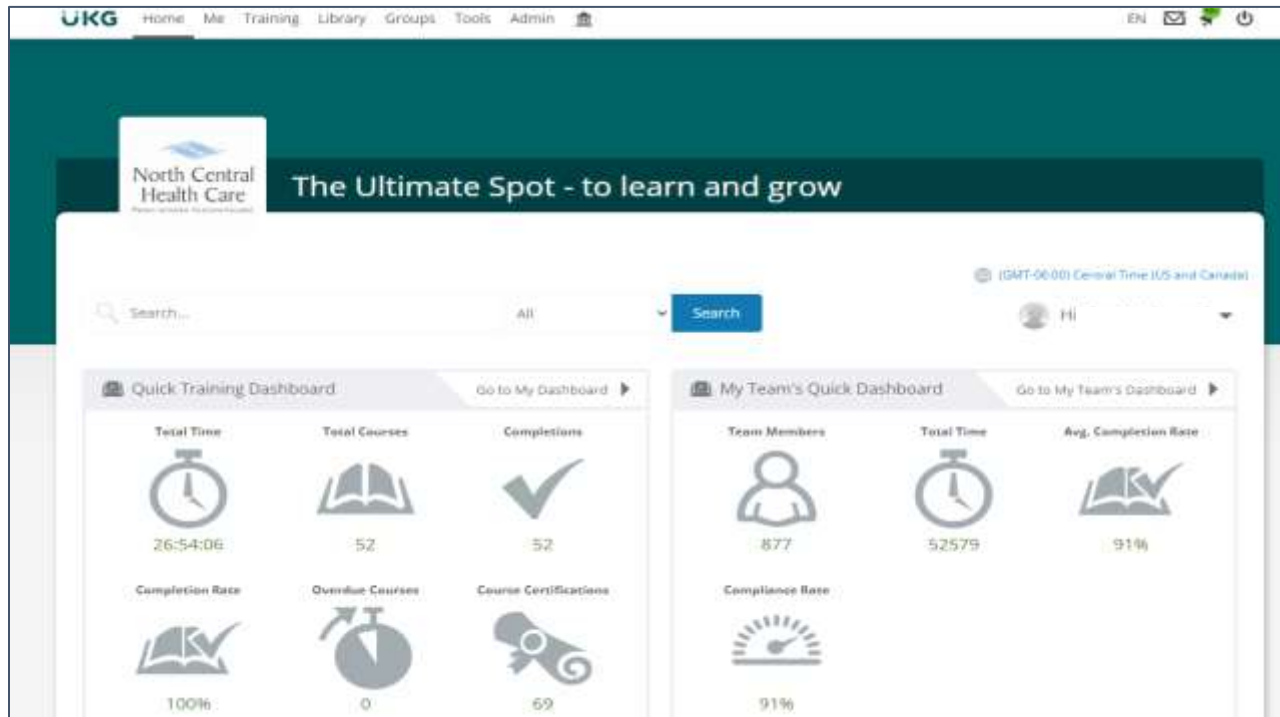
UKG Home Me Training Library Groups Tools Admin

EN

North Central Health Care
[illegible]

The Ultimate Spot - to learn and grow

(GMT-06:00) Central Time (US and Canada)

Search...
All
Search

Hi

Quick Training Dashboard
Go to My Dashboard

Total Time
26:54:06

Total Courses
52

Completions
52

Completion Rate
100%

Overdue Courses
0

Course Certifications
69

My Team's Quick Dashboard
Go to My Team's Dashboard

Team Members
877

Total Time
52579

Avg. Completion Rate
91%

Compliance Rate
91%